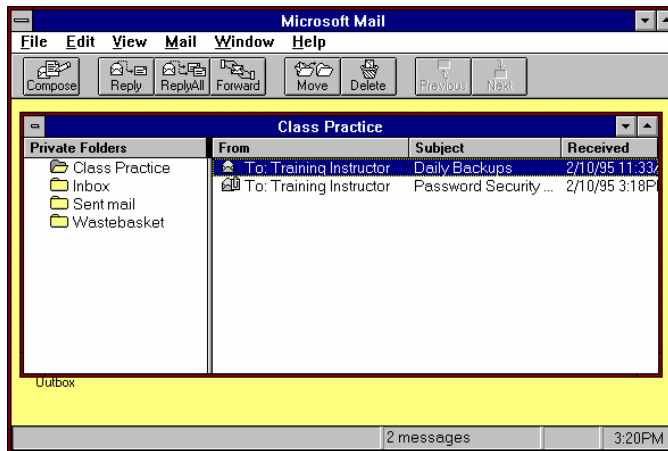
Microsoft Mail

File Edit View Mail Window Help

Compose Reply ReplyAll Forward Move Delete Previous Next

Class Practice

Private Folders
Class Practice
Inbox
Sent mail
Wastebasket

| From | Subject | Received |
|---|---|---|
| To: Training Instructor | Daily Backups | 2/10/95 11:33 |
| To: Training Instructor | Password Security ... | 2/10/95 3:18P |

Outbox

2 messages 3:20PM